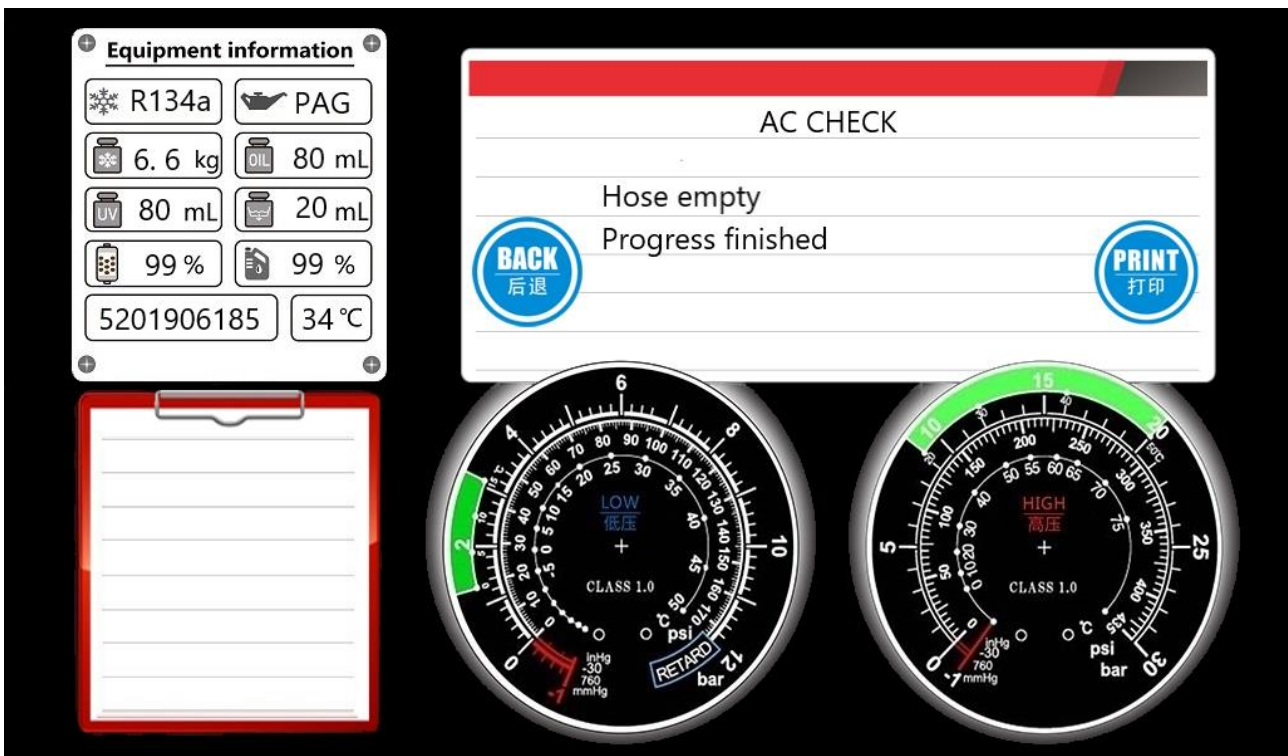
Equipment information

R134a
PAG
6. 6 kg
OIL 80 mL
UV 80 mL
20 mL
99 %
99 %
5201906185
34 ℃

AC CHECK

Hose empty
Progress finished

BACK
后退

PRINT
打印

LOW
低压
CLASS 1.0
0 2 4 6 8 10 12
-20 -15 -10 -5 0 5 10 15 20 25 30 35 40 45 50 ℃
10 20 30 40 50 60 70 80 90 100 110 120 130 140 150 160 170 psi
inHg -30 760 mmHg -7
RETARD
bar

HIGH
高压
CLASS 1.0
0 5 10 15 20 25 30
10 20 30 40 50 55 60 65 70 75 ℃
50 100 150 200 250 300 350 400 435 psi
inHg -30 760 mmHg -7
bar